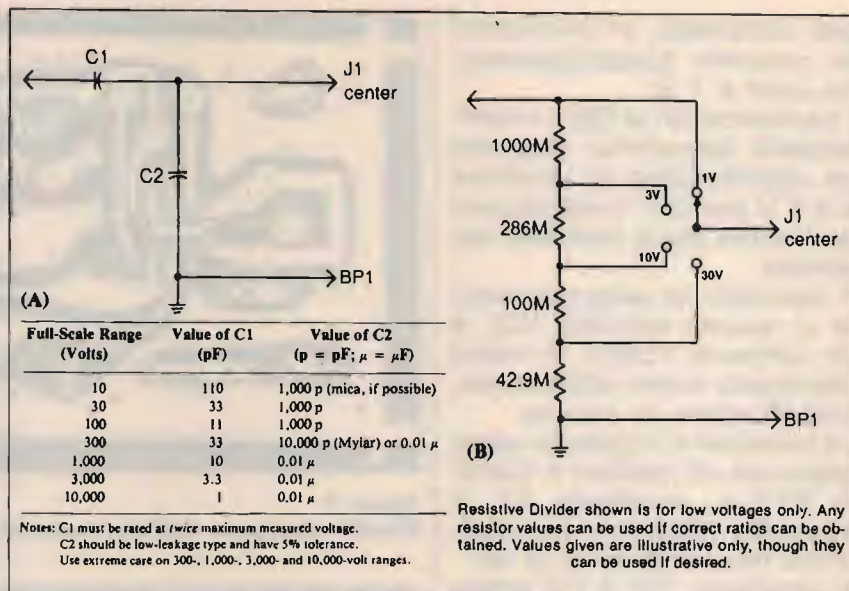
C1

J1 center

C2

BP1

(A)

| Full-Scale Range (Volts) | Value of C1 (pF) | Value of C2 (p = pF; $\mu$ = $\mu$F) |
|---|---|---|
| 10 | 110 | 1,000 p (mica, if possible) |
| 30 | 33 | 1,000 p |
| 100 | 11 | 1,000 p |
| 300 | 33 | 10,000 p (Mylar) or 0.01 $\mu$ |
| 1,000 | 10 | 0.01 $\mu$ |
| 3,000 | 3.3 | 0.01 $\mu$ |
| 10,000 | 1 | 0.01 $\mu$ |

Notes: C1 must be rated at *twice* maximum measured voltage.
C2 should be low-leakage type and have 5% tolerance.
Use extreme care on 300-, 1,000-, 3,000- and 10,000-volt ranges.

1000M

3V

1V

286M

J1 center

10V

30V

100M

42.9M

BP1

(B)

Resistive Divider shown is for low voltages only. Any resistor values can be used if correct ratios can be obtained. Values given are illustrative only, though they can be used if desired.